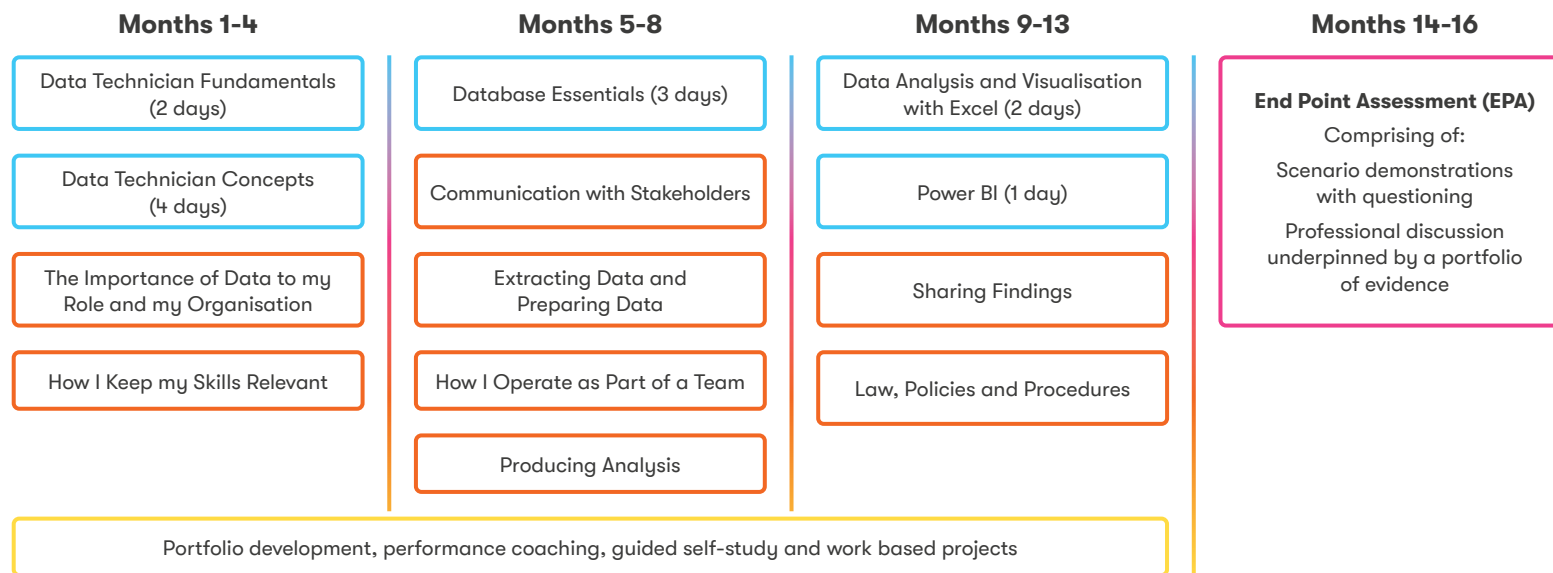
Months 1-4

Data Technician Fundamentals (2 days)

Data Technician Concepts (4 days)

The Importance of Data to my Role and my Organisation

How I Keep my Skills Relevant

Months 5-8

Database Essentials (3 days)

Communication with Stakeholders

Extracting Data and Preparing Data

How I Operate as Part of a Team

Producing Analysis

Months 9-13

Data Analysis and Visualisation with Excel (2 days)

Power BI (1 day)

Sharing Findings

Law, Policies and Procedures

Months 14-16

End Point Assessment (EPA)

Comprising of:

Scenario demonstrations with questioning

Professional discussion underpinned by a portfolio of evidence

Portfolio development, performance coaching, guided self-study and work based projects